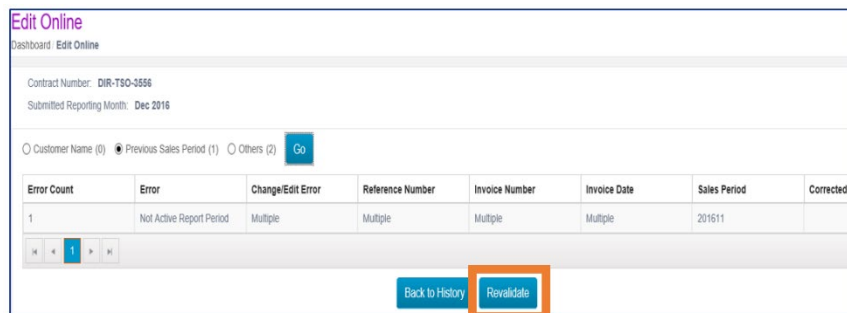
Edit Online

Dashboard / Edit Online

Contract Number: DIR-TSO-3556

Submitted Reporting Month: Dec 2016

○ Customer Name (0) ● Previous Sales Period (1) ○ Others (2) Go

| Error Count | Error | Change/Edit Error | Reference Number | Invoice Number | Invoice Date | Sales Period | Corrected |
|---|---|---|---|---|---|---|---|
| 1 | Not Active Report Period | Multiple | Multiple | Multiple | Multiple | 201611 | |

1

Back to History Revalidate